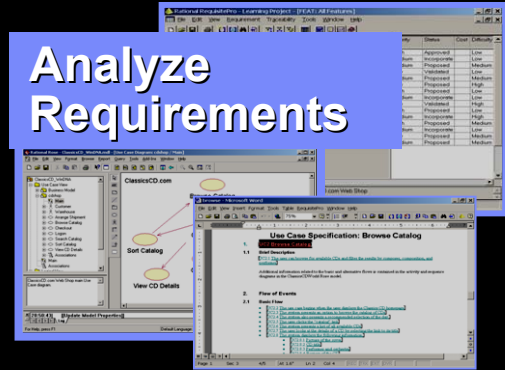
Analyze Requirements

Rational RequisitePro - Learning Project - [FEAT: All Features]

File Edit View Requirement Traceability Tools Window Help

| ority | Status | Cost | Difficulty |
|---|---|---|---|
| | Approved | | Low |
| dium | Incorporate | | Low |
| dium | Proposed | | Medium |
| | Validated | | Low |
| | Proposed | | High |
| dium | Incorporate | | Low |
| | Proposed | | Low |
| | Proposed | | Low |
| | Incorporate | | High |
| | Proposed | | High |
| dium | Incorporate | | Low |
| | Proposed | | Medium |
| dium | Incorporate | | High |
| | Incorporate | | Low |
| dium | Incorporate | | Medium |

.com Web Shop

Rational Rose - ClassicsCD_WebSh.mdl - [Use Case Diagram: cdshop / Main]

File Edit View Format Browse Report Query Tools Add-Ins Window Help

ClassicsCD.com

Sort Catalog

View CD Details

For Help, press F1

Default Language

browse - Microsoft Word

File Edit View Insert Format Tools Table RequisitePro Window Help

Use Case Specification: Browse Catalog

1. UC1 Browse Catalog

1.1 Brief Description

2. Flow of Events

2.1 Basic Flow

Page 1 Sec 1